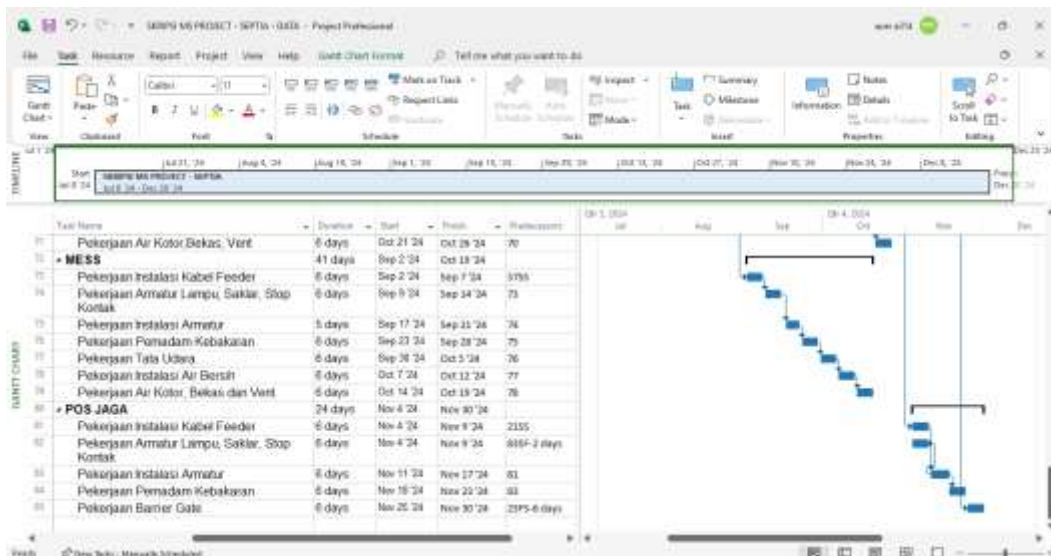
SKRIPSI MS PROJECT - SEPTIA - DATA - Project Professional

File Task Resource Report Project View Help Gantt Chart Format Tell me what you want to do

Gantt Chart View Paste Clipboard Calibri 11 Font Mark on Track Respect Links Schedule Manually Schedule Auto Schedule Inspect Move Mode Tasks Task Summary Milestone Deliverable Insert Information Notes Details Add to Timeline Properties Scroll to Task Editing

TIMELINE Start Jul 8 '24 SKRIPSI MS PROJECT - SEPTIA Jul 8 '24 - Dec 28 '24 Finish Dec 28 '24

| | Task Name | Duration | Start | Finish | Predecessors |
|---|---|---|---|---|---|
| 71 | Pekerjaan Air Kotor,Bekas, Vent | 6 days | Oct 21 '24 | Oct 26 '24 | 70 |
| 72 | MESS | 41 days | Sep 2 '24 | Oct 19 '24 | |
| 73 | Pekerjaan Instalasi Kabel Feeder | 6 days | Sep 2 '24 | Sep 7 '24 | 5SS |
| 74 | Pekerjaan Armatur Lampu, Saklar, Stop Kontak | 6 days | Sep 9 '24 | Sep 14 '24 | 73 |
| 75 | Pekerjaan Instalasi Armatur | 5 days | Sep 17 '24 | Sep 21 '24 | 74 |
| 76 | Pekerjaan Pemadam Kebakaran | 6 days | Sep 23 '24 | Sep 28 '24 | 75 |
| 77 | Pekerjaan Tata Udara | 6 days | Sep 30 '24 | Oct 5 '24 | 76 |
| 78 | Pekerjaan Instalasi Air Bersih | 6 days | Oct 7 '24 | Oct 12 '24 | 77 |
| 79 | Pekerjaan Air Kotor, Bekas dan Vent | 6 days | Oct 14 '24 | Oct 19 '24 | 78 |
| 80 | POS JAGA | 24 days | Nov 4 '24 | Nov 30 '24 | |
| 81 | Pekerjaan Instalasi Kabel Feeder | 6 days | Nov 4 '24 | Nov 9 '24 | 2SS |
| 82 | Pekerjaan Armatur Lampu, Saklar, Stop Kontak | 6 days | Nov 4 '24 | Nov 9 '24 | 80SF-2 days |
| 83 | Pekerjaan Instalasi Armatur | 6 days | Nov 11 '24 | Nov 17 '24 | 81 |
| 84 | Pekerjaan Pemadam Kebakaran | 6 days | Nov 18 '24 | Nov 23 '24 | 83 |
| 85 | Pekerjaan Barrier Gate | 6 days | Nov 25 '24 | Nov 30 '24 | 23FS-6 days |

GANTT CHART

Jul Aug Sep Oct Nov Dec

Ready New Tasks : Manually Scheduled